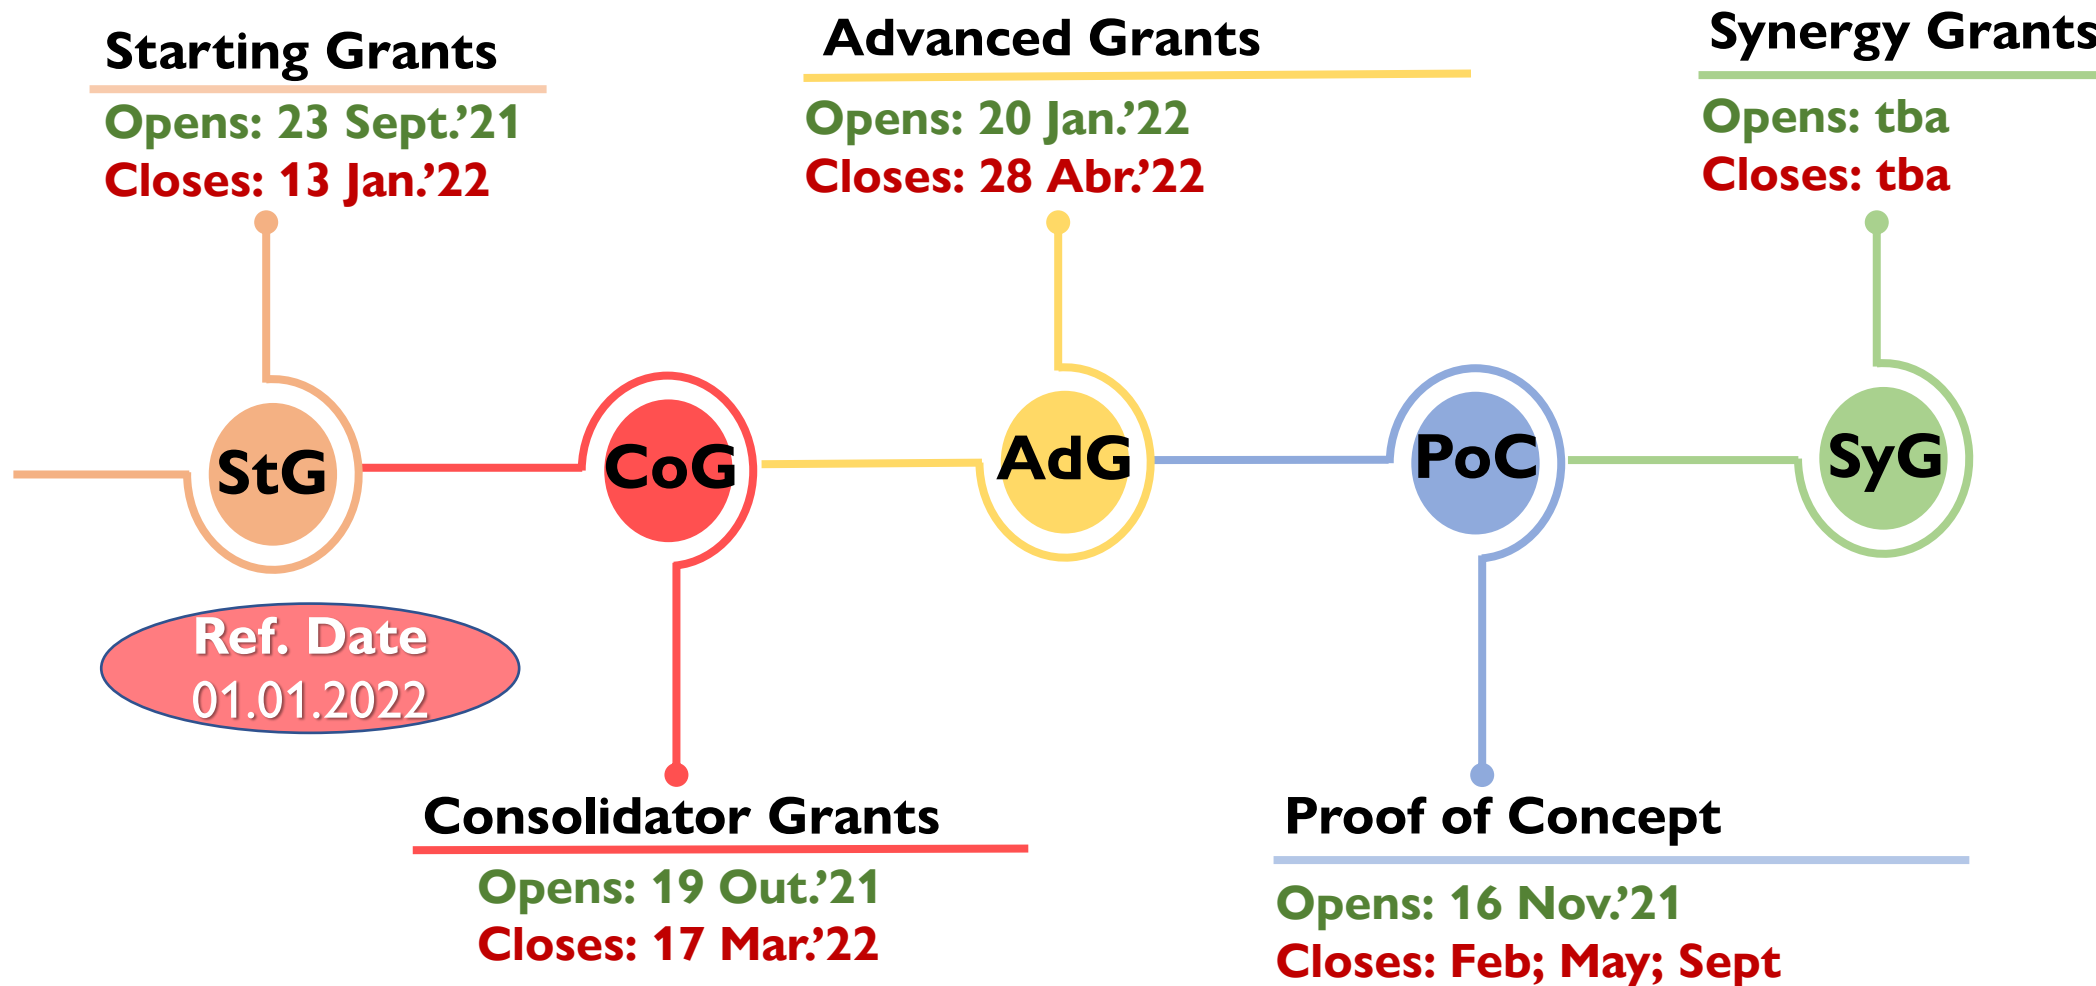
Starting Grants
Opens: 23 Sept.'21
Closes: 13 Jan.'22

Advanced Grants
Opens: 20 Jan.'22
Closes: 28 Abr.'22

Synergy Grants
Opens: tba
Closes: tba

StG

CoG

AdG

PoC

SyG

Ref. Date
01.01.2022

Consolidator Grants
Opens: 19 Out.'21
Closes: 17 Mar.'22

Proof of Concept
Opens: 16 Nov.'21
Closes: Feb; May; Sept